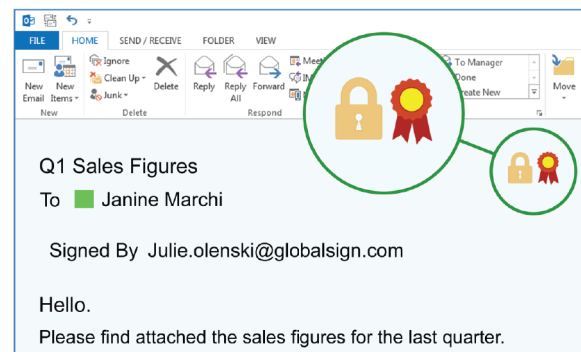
FILE HOME SEND / RECEIVE FOLDER VIEW

New Email New Items Ignore Clean Up Junk Delete Reply Reply All Forward Meet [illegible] To Manager Done Create New Move

New Delete Respond

Q1 Sales Figures

To Janine Marchi

Signed By Julie.olenski@globalsign.com

Hello.

Please find attached the sales figures for the last quarter.